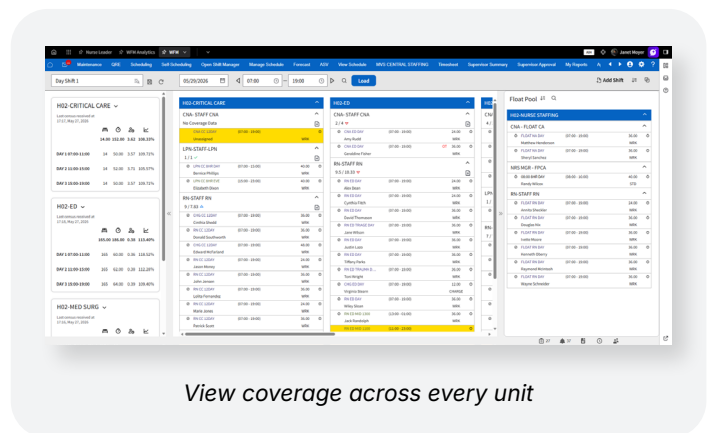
Nurse Leader | WFM Analytics | WFM

Maintenance | QRG | Scheduling | Self-Scheduling | Open Shift Manager | Manage Schedule | Forecast | ASV | View Schedule | MVS CENTRAL STAFFING | Timesheet | Supervisor Summary | Supervisor Detail | My Reports

Janet Moyer

Day Shift 1

05/29/2026 | 07:00 | 19:00 | Load

Add Shift

H02-CRITICAL CARE

14.00 | 153.00 | 3.62 | 108.33%

DAY 1 07:00-11:00 | 14 | 50.00 | 3.57 | 109.72%

DAY 2 11:00-15:00 | 14 | 53.00 | 3.73 | 105.57%

DAY 3 15:00-19:00 | 14 | 50.00 | 3.57 | 109.72%

H02-ED

155.00 | 186.00 | 0.56 | 115.40%

DAY 1 07:00-11:00 | 102 | 60.00 | 0.56 | 110.12%

DAY 2 11:00-15:00 | 102 | 62.00 | 0.59 | 112.28%

DAY 3 15:00-19:00 | 102 | 64.00 | 0.59 | 109.40%

H02-MED SURG

H02-CRITICAL CARE

CNA- STAFF CNA

No Coverage Data

Unassigned

LPN-STAFF-LPN

Bernice Phillips

Elizabeth Dixon

RN-STAFF RN

Cynthia Shields

Donald Southworth

Edward Rutherford

Jason Money

John Janssen

Lydia Fernandez

Marie Jones

Patrick Scott

H02-ED

CNA- STAFF CNA

Amy Rudd

Geraldine Fisher

RN-STAFF RN

Alex Baen

Cynthia Fitch

David Thompson

Jane Wilson

Justin Lusk

Kenneth Smith

Tiffany Parks

Tom Wright

Virginia Beane

Wiley Stone

Jack Randolph

Float Pool

H02-NURSE STAFFING

CNA - FLOAT CA

Matthew Henderson

Sheryl Sanchez

NRS MGR - FPCA

Randy Wilcox

RN-STAFF RN

Annika Sheridan

Douglas Hix

Ivette Moore

Kenneth Sherry

Raymond Mcintosh

Wayne Schneider

View coverage across every unit